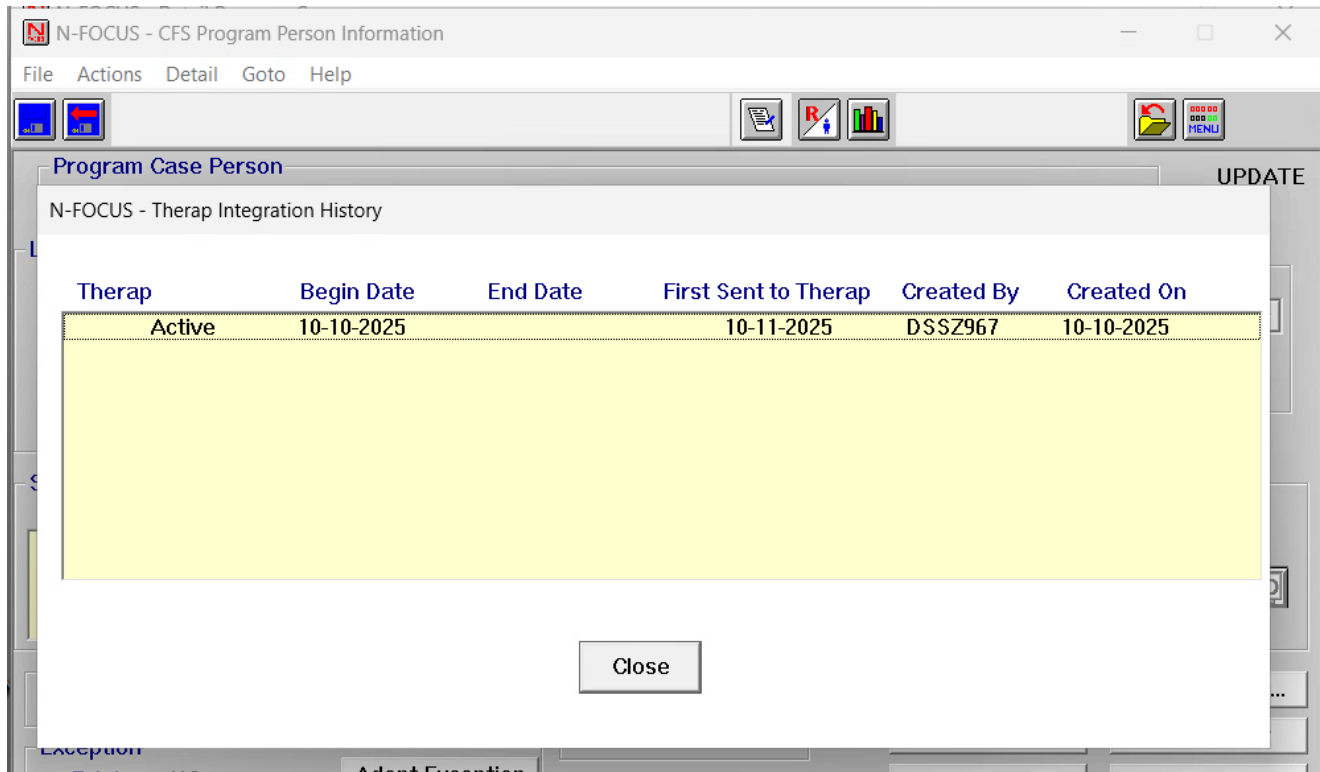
N-FOCUS - CFS Program Person Information

File Actions Detail Goto Help

MENU

Program Case Person

UPDATE

N-FOCUS - Therap Integration History

| Therap | Begin Date | End Date | First Sent to Therap | Created By | Created On |
|---|---|---|---|---|---|
| Active | 10-10-2025 | | 10-11-2025 | DSSZ967 | 10-10-2025 |

Close

Exception

Adopt Exception